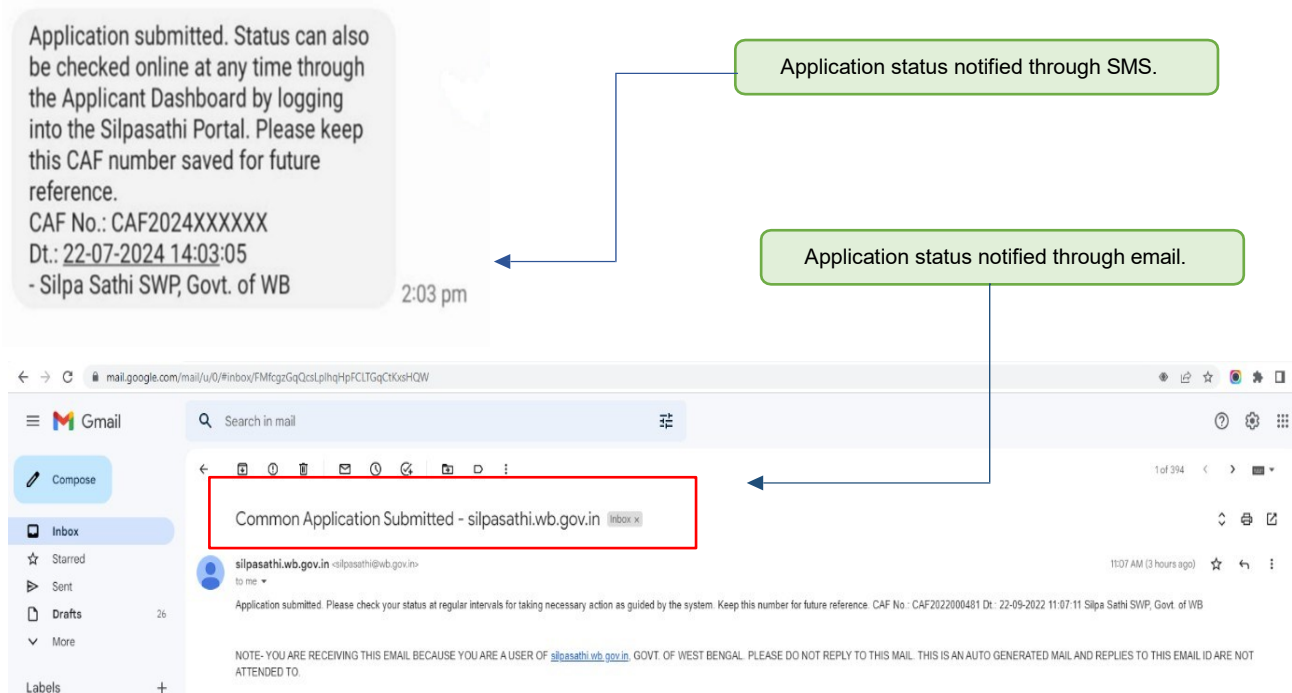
Application submitted. Status can also be checked online at any time through the Applicant Dashboard by logging into the Silpasathi Portal. Please keep this CAF number saved for future reference.
CAF No.: CAF2024XXXXXX
Dt.: 22-07-2024 14:03:05
- Silpa Sathi SWP, Govt. of WB
2:03 pm

Application status notified through SMS.

Application status notified through email.

mail.google.com/mail/u/0/#inbox/FMfcgzGqQcsLplhqHpFCLTGqCtKxsHQW

Gmail
Search in mail
Compose
Inbox
Starred
Sent
Drafts 26
More
Labels +

1 of 394

Common Application Submitted - silpasathi.wb.gov.in Inbox ×

silpasathi.wb.gov.in <silpasathi@wb.gov.in>
to me
11:07 AM (3 hours ago)

Application submitted. Please check your status at regular intervals for taking necessary action as guided by the system. Keep this number for future reference. CAF No.: CAF2022000481 Dt.: 22-09-2022 11:07:11 Silpa Sathi SWP, Govt. of WB

NOTE- YOU ARE RECEIVING THIS EMAIL BECAUSE YOU ARE A USER OF silpasathi.wb.gov.in, GOVT. OF WEST BENGAL. PLEASE DO NOT REPLY TO THIS MAIL. THIS IS AN AUTO GENERATED MAIL AND REPLIES TO THIS EMAIL ID ARE NOT ATTENDED TO.